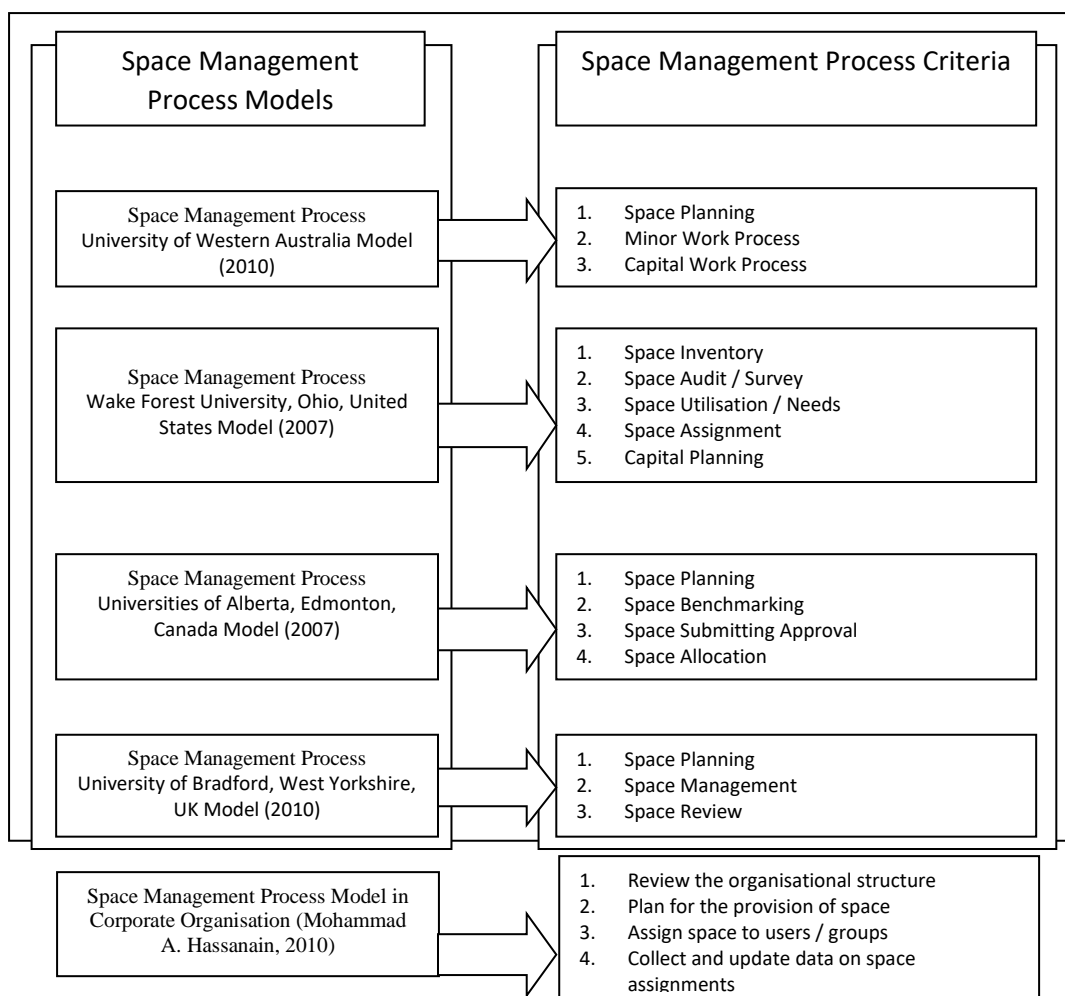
Space Management Process Models

Space Management Process Criteria

Space Management Process University of Western Australia Model (2010)

1. Space Planning
2. Minor Work Process
3. Capital Work Process

Space Management Process Wake Forest University, Ohio, United States Model (2007)

1. Space Inventory
2. Space Audit / Survey
3. Space Utilisation / Needs
4. Space Assignment
5. Capital Planning

Space Management Process Universities of Alberta, Edmonton, Canada Model (2007)

1. Space Planning
2. Space Benchmarking
3. Space Submitting Approval
4. Space Allocation

Space Management Process University of Bradford, West Yorkshire, UK Model (2010)

1. Space Planning
2. Space Management
3. Space Review

Space Management Process Model in Corporate Organisation (Mohammad A. Hassanain, 2010)

1. Review the organisational structure
2. Plan for the provision of space
3. Assign space to users / groups
4. Collect and update data on space assignments